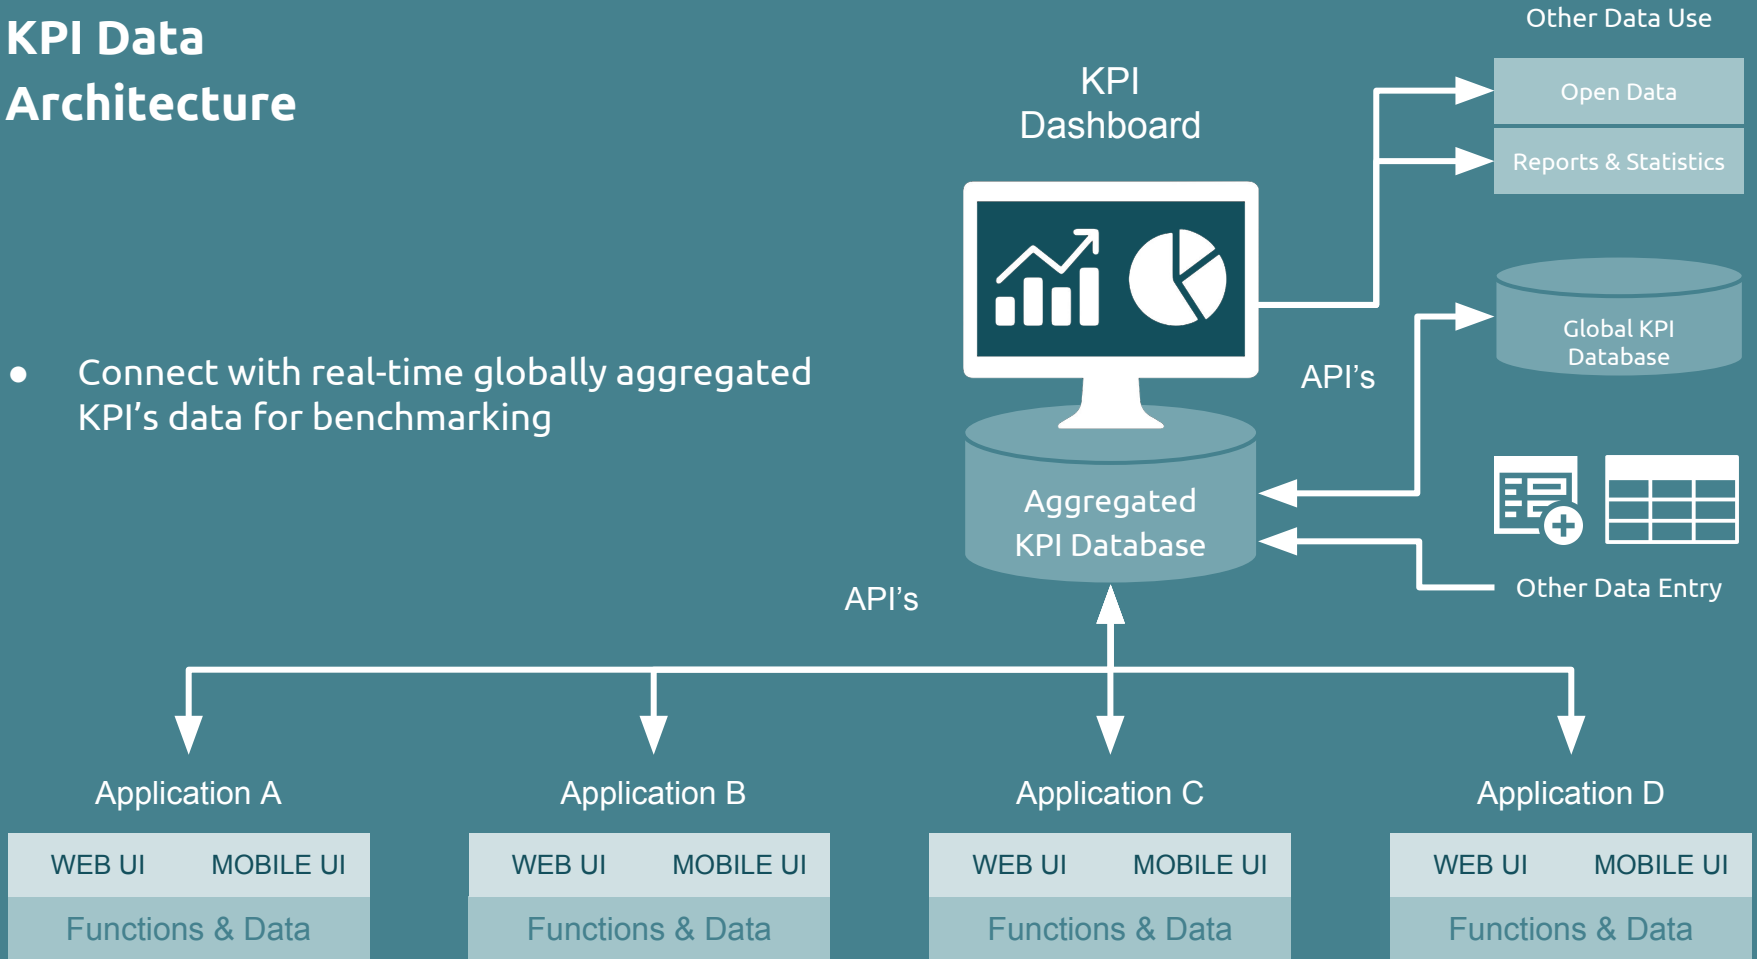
KPI Data Architecture

- Connect with real-time globally aggregated KPI's data for benchmarking

KPI Dashboard

Other Data Use

Open Data

Reports & Statistics

Global KPI Database

API's

Aggregated KPI Database

Other Data Entry

API's

Application A

WEB UI MOBILE UI

Functions & Data

Application B

WEB UI MOBILE UI

Functions & Data

Application C

WEB UI MOBILE UI

Functions & Data

Application D

WEB UI MOBILE UI

Functions & Data